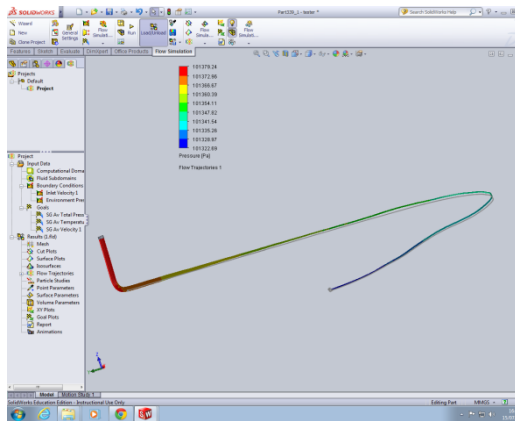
SOLIDWORKS

Part359_1 - tester *

Search SolidWorks Help

Wizard

New

Clone Project

General Settings

Flow Simulati...

Run

Load Results

Flow Simulati...

Flow Simulati...

Features | Sketch | Evaluate | DimXpert | Office Products | Flow Simulation

Projects

Default

Project

101379.24

101372.96

101366.67

101360.39

101354.11

101347.82

101341.54

101335.26

101328.97

101322.69

Pressure [Pa]

Flow Trajectories 1

Project

Input Data

Computational Doma

Fluid Subdomains

Boundary Conditions

Inlet Velocity 1

Environment Pres

Goals

SG Av Total Press

SG Av Temperatu

SG Av Velocity 1

Results (1.fld)

Mesh

Cut Plots

Surface Plots

Isosurfaces

Flow Trajectories

Particle Studies

Point Parameters

Surface Parameters

Volume Parameters

XY Plots

Goal Plots

Report

Animations

Model | Motion Study 1

SolidWorks Education Edition - Instructional Use Only

Editing Part

MMGS